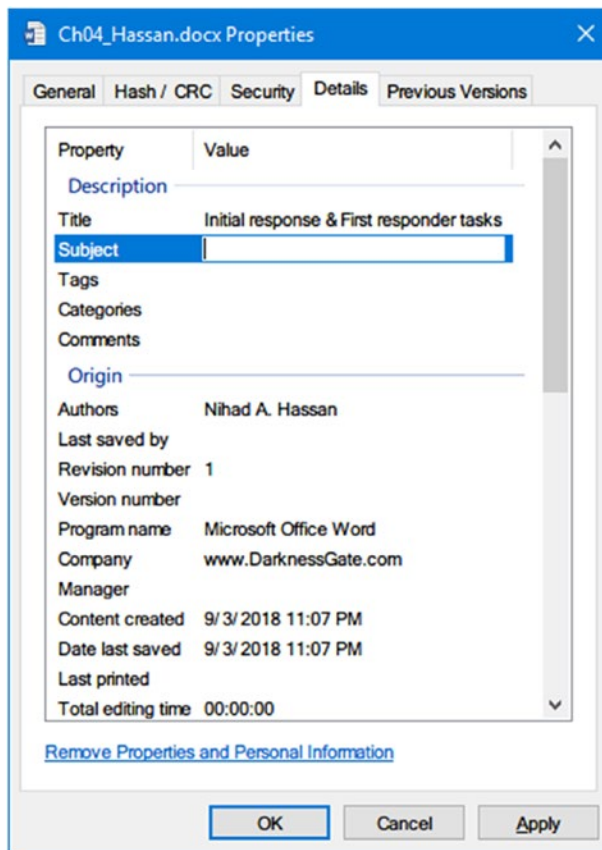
Ch04_Hassan.docx Properties

General | Hash / CRC | Security | Details | Previous Versions

| Property | Value |
|---|---|
| Description | |
| Title | Initial response & First responder tasks |
| Subject | |
| Tags | |
| Categories | |
| Comments | |
| Origin | |
| Authors | Nihad A. Hassan |
| Last saved by | |
| Revision number | 1 |
| Version number | |
| Program name | Microsoft Office Word |
| Company | www.DarknessGate.com |
| Manager | |
| Content created | 9/3/2018 11:07 PM |
| Date last saved | 9/3/2018 11:07 PM |
| Last printed | |
| Total editing time | 00:00:00 |

Remove Properties and Personal Information

OK | Cancel | Apply